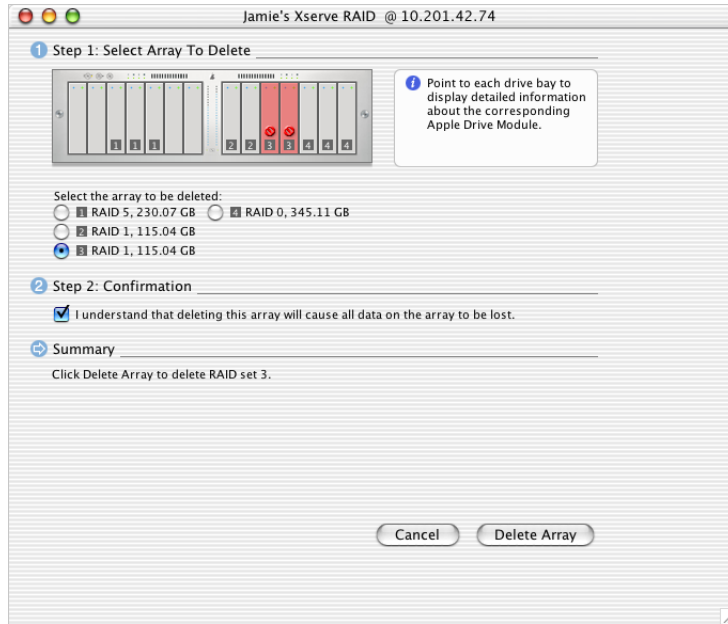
Jamie's Xserve RAID @ 10.201.42.74

1 Step 1: Select Array To Delete

1 1 1 2 2 3 3 4 4 4

Point to each drive bay to display detailed information about the corresponding Apple Drive Module.

Select the array to be deleted:
1 RAID 5, 230.07 GB
4 RAID 0, 345.11 GB
2 RAID 1, 115.04 GB
3 RAID 1, 115.04 GB

2 Step 2: Confirmation

I understand that deleting this array will cause all data on the array to be lost.

Summary

Click Delete Array to delete RAID set 3.

Cancel

Delete Array